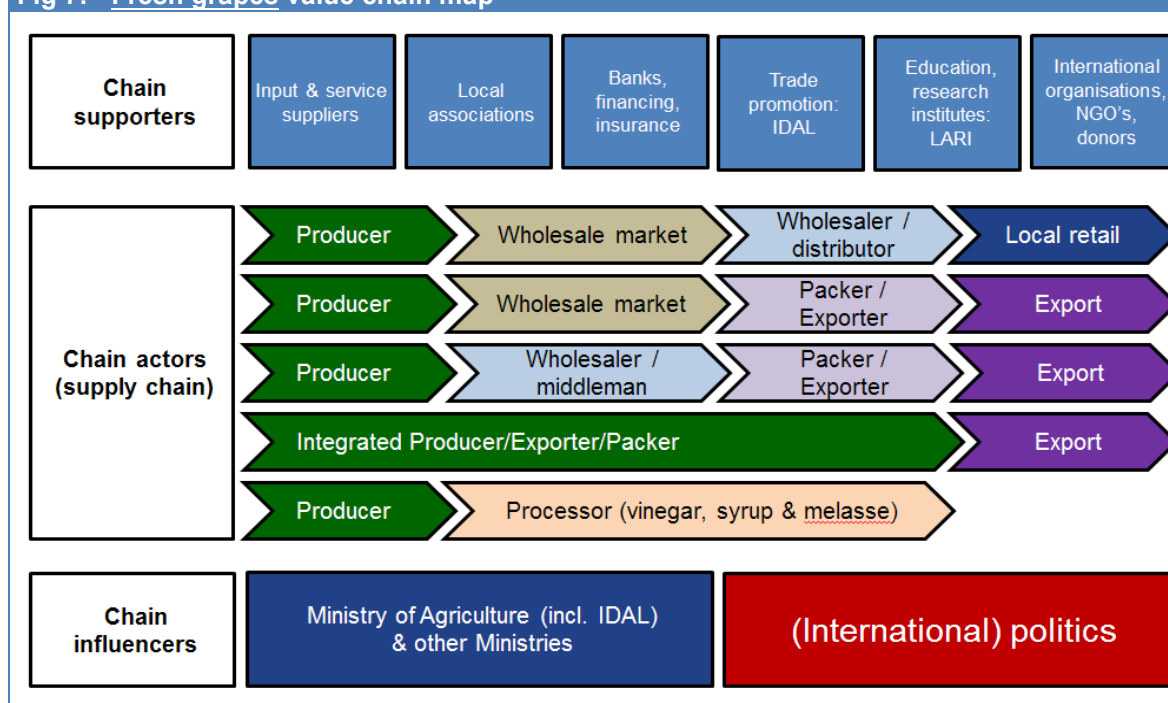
Fig 11 Fresh grapes value chain map

Chain supporters

Input & service suppliers

Local associations

Banks, financing, insurance

Trade promotion: IDAL

Education, research institutes: LARI

International organisations, NGO's, donors

Chain actors (supply chain)

Producer
Wholesale market
Wholesaler / distributor
Local retail

Producer
Wholesale market
Packer / Exporter
Export

Producer
Wholesaler / middleman
Packer / Exporter
Export

Integrated Producer/Exporter/Packer
Export

Producer
Processor (vinegar, syrup & melasse)

Chain influencers

Ministry of Agriculture (incl. IDAL) & other Ministries

(International) politics